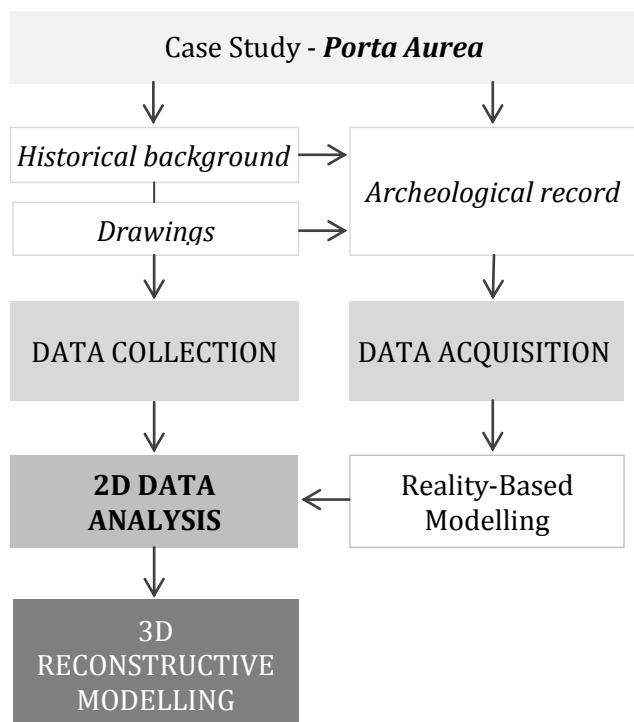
Case Study - ***Porta Aurea***

*Historical background*

*Archeological record*

*Drawings*

DATA COLLECTION

DATA ACQUISITION

**2D DATA ANALYSIS**

Reality-Based Modelling

3D RECONSTRUCTIVE MODELLING